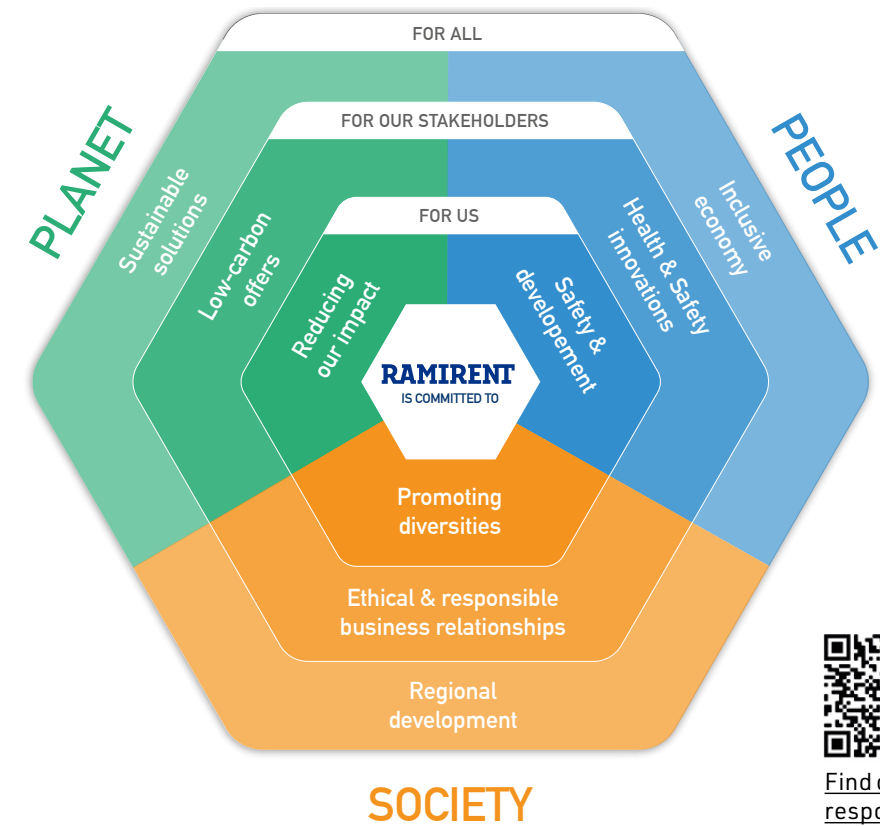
FOR ALL

FOR OUR STAKEHOLDERS

FOR US

PLANET

PEOPLE

Sustainable solutions

Low-carbon offers

Reducing our impact

Safety & developement

Health & Safety innovations

Inclusive economy

RAMIRENT
IS COMMITTED TO

Promoting diversities

Ethical & responsible business relationships

Regional development

SOCIETY

Find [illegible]
respo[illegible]